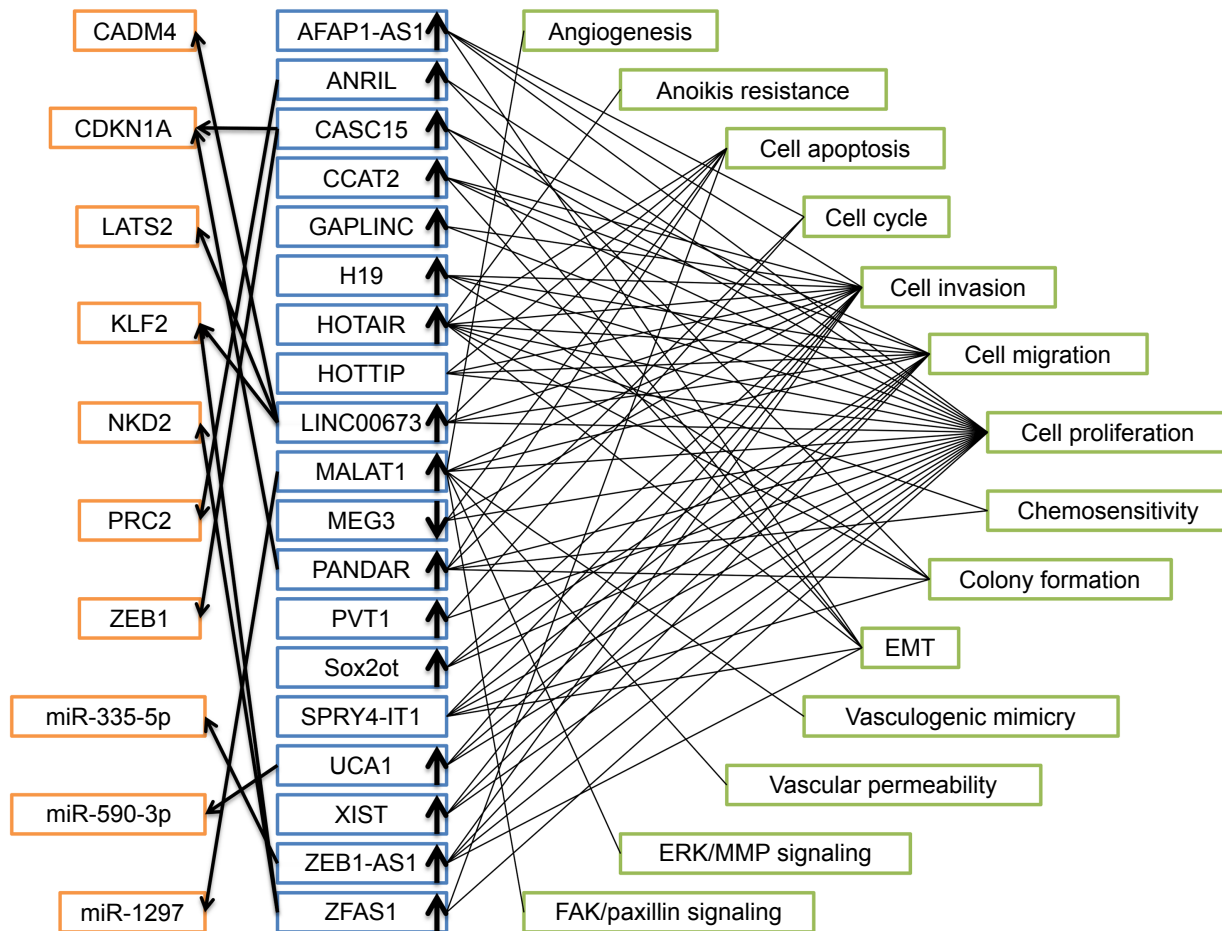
CADM4
CDKN1A
LATS2
KLF2
NKD2
PRC2
ZEB1
miR-335-5p
miR-590-3p
miR-1297

AFAP1-AS1
ANRIL
CASC15
CCAT2
GAPLINC
H19
HOTAIR
HOTTIP
LINC00673
MALAT1
MEG3
PANDAR
PVT1
Sox2ot
SPRY4-IT1
UCA1
XIST
ZEB1-AS1
ZFAS1

Angiogenesis
Anoikis resistance
Cell apoptosis
Cell cycle
Cell invasion
Cell migration
Cell proliferation
Chemosensitivity
Colony formation
EMT
Vasculogenic mimicry
Vascular permeability
ERK/MMP signaling
FAK/paxillin signaling